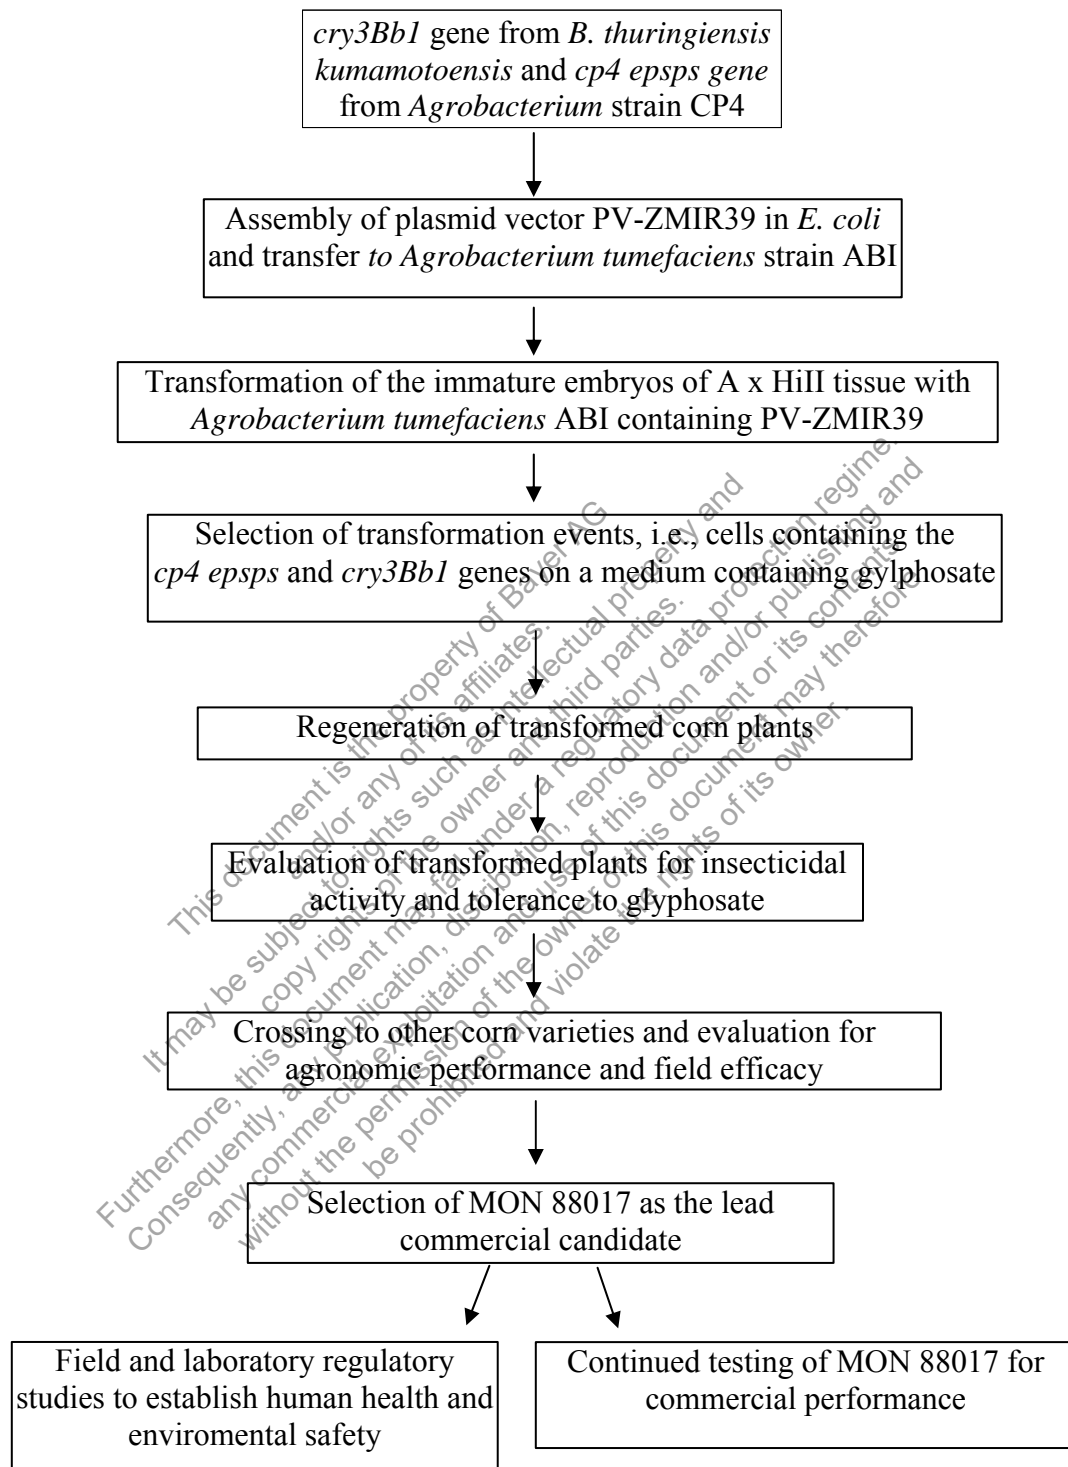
cry3Bb1 gene from B. thuringiensis kumamotoensis and cp4 epsps gene from Agrobacterium strain CP4

Assembly of plasmid vector PV-ZMIR39 in E. coli and transfer to Agrobacterium tumefaciens strain ABI

Transformation of the immature embryos of A x HiII tissue with Agrobacterium tumefaciens ABI containing PV-ZMIR39

Selection of transformation events, i.e., cells containing the cp4 epsps and cry3Bb1 genes on a medium containing gylphosate

Regeneration of transformed corn plants

Evaluation of transformed plants for insecticidal activity and tolerance to glyphosate

Crossing to other corn varieties and evaluation for agronomic performance and field efficacy

Selection of MON 88017 as the lead commercial candidate

Field and laboratory regulatory studies to establish human health and enviromental safety

Continued testing of MON 88017 for commercial performance

This document is the property of Bayer AG and/or any of its affiliates. It may be subject to rights such as intellectual property and copy rights of the owner and third parties. Furthermore, this document may fall under a regulatory data protection regime. Consequently, any publication, distribution, reproduction and/or publishing and any commercial exploitation and use of this document or its contents without the permission of the owner of this document may therefore be prohibited and violate the rights of its owner.